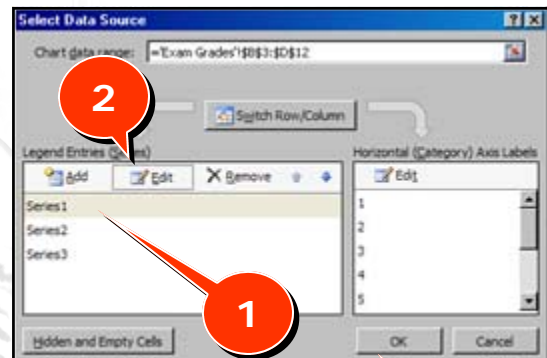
Select Data Source

Chart data range: ='Exam Grades'!$B$3:$D$12

2

Switch Row/Column

Legend Entries (S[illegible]s)

Add

Edit

Remove

Series1

Series2

Series3

Horizontal (Category) Axis Labels

Edit

1

2

3

4

5

1

Hidden and Empty Cells

OK

Cancel